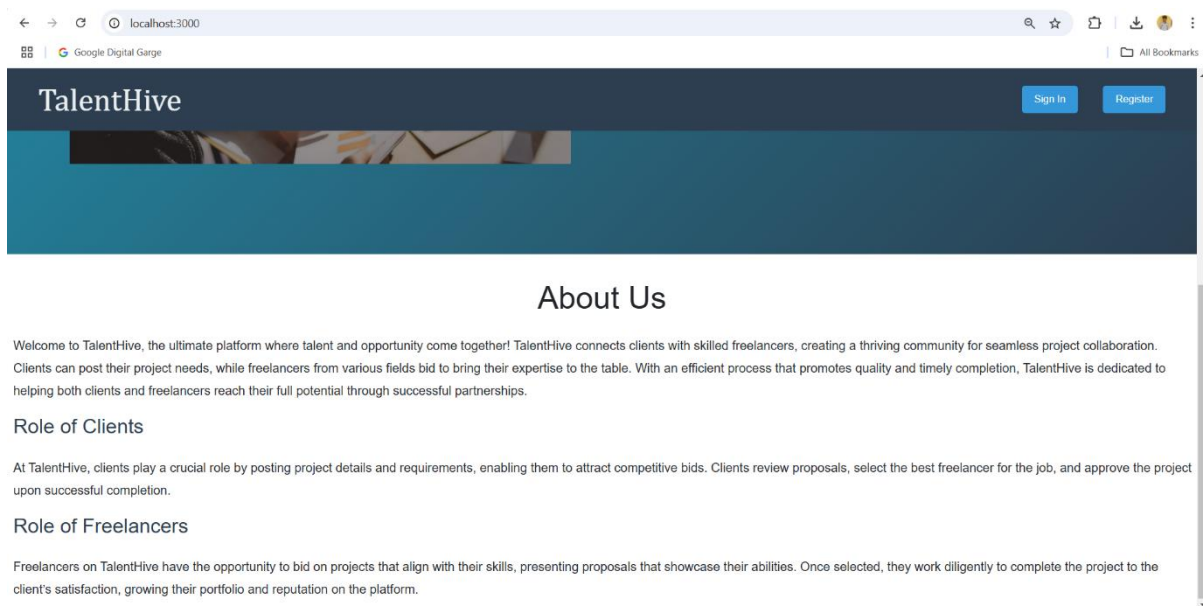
localhost:3000

Google Digital Garge

All Bookmarks

TalentHive

Sign In

Register

About Us

Welcome to TalentHive, the ultimate platform where talent and opportunity come together! TalentHive connects clients with skilled freelancers, creating a thriving community for seamless project collaboration. Clients can post their project needs, while freelancers from various fields bid to bring their expertise to the table. With an efficient process that promotes quality and timely completion, TalentHive is dedicated to helping both clients and freelancers reach their full potential through successful partnerships.

Role of Clients

At TalentHive, clients play a crucial role by posting project details and requirements, enabling them to attract competitive bids. Clients review proposals, select the best freelancer for the job, and approve the project upon successful completion.

Role of Freelancers

Freelancers on TalentHive have the opportunity to bid on projects that align with their skills, presenting proposals that showcase their abilities. Once selected, they work diligently to complete the project to the client's satisfaction, growing their portfolio and reputation on the platform.